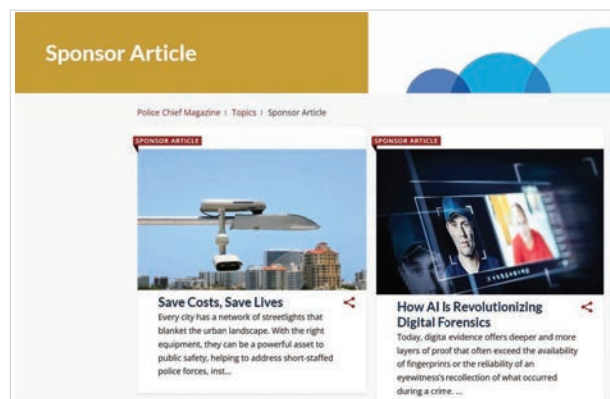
Sponsor Article

Police Chief Magazine | Topics | Sponsor Article

SPONSOR ARTICLE

Save Costs, Save Lives

Every city has a network of streetlights that blanket the urban landscape. With the right equipment, they can be a powerful asset to public safety, helping to address short-staffed police forces, inst...

SPONSOR ARTICLE

How AI Is Revolutionizing Digital Forensics

Today, digita evidence offers deeper and more layers of proof that often exceed the availability of fingerprints or the reliability of an eyewitness's recollection of what occurred during a crime. ...